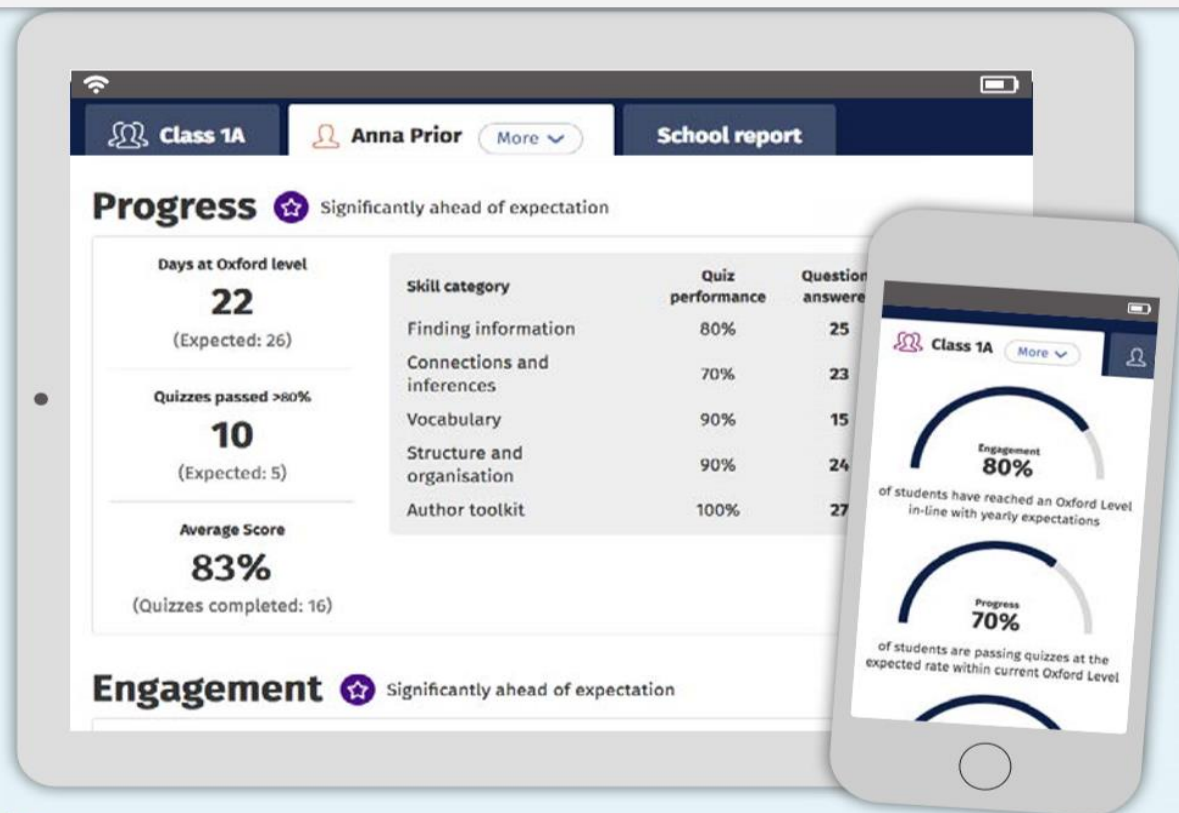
Class 1A
Anna Prior
More
School report

Progress
Significantly ahead of expectation

Days at Oxford level
22
(Expected: 26)

Quizzes passed >80%
10
(Expected: 5)

Average Score
83%
(Quizzes completed: 16)

| Skill category | Quiz performance | Question answere |
|---|---|---|
| Finding information | 80% | 25 |
| Connections and inferences | 70% | 23 |
| Vocabulary | 90% | 15 |
| Structure and organisation | 90% | 24 |
| Author toolkit | 100% | 27 |

Engagement
Significantly ahead of expectation

Class 1A
More

Engagement
80%
of students have reached an Oxford Level in-line with yearly expectations

Progress
70%
of students are passing quizzes at the expected rate within current Oxford Level